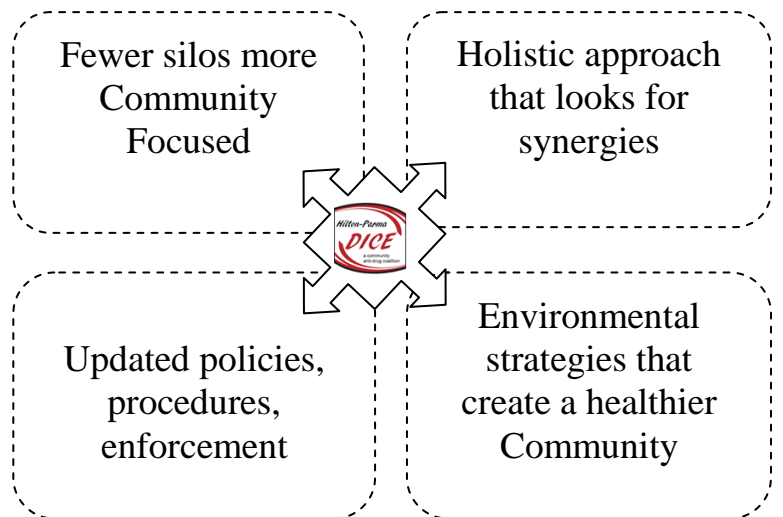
Fewer silos more Community Focused

Holistic approach that looks for synergies

Hilton-Parma
DICE
a community anti-drug coalition

Updated policies, procedures, enforcement

Environmental strategies that create a healthier Community